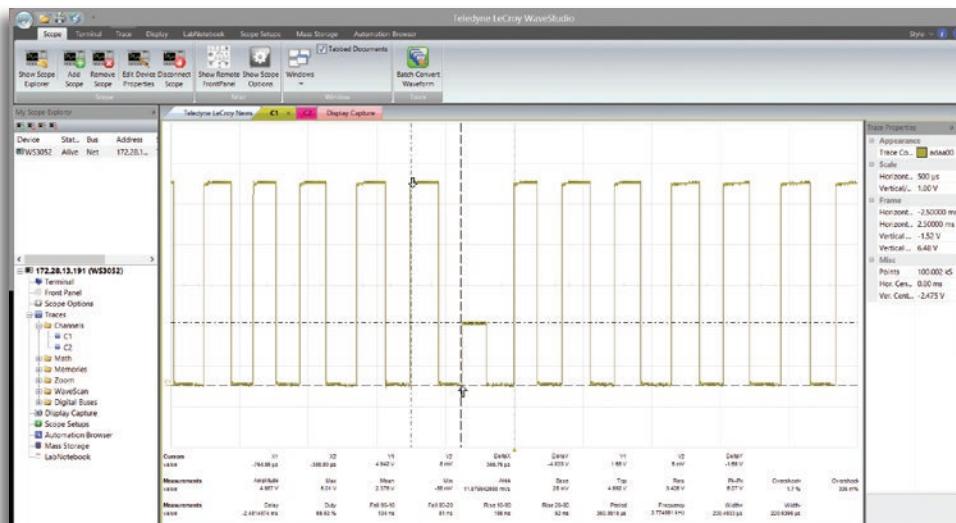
Teledyne LeCroy WaveStudio

Scope Terminal Trace Display LabNotebook Scope Setups Mass Storage Automation Browser

Style

Show Scope Explorer Add Scope Remove Scope Edit Device Properties Disconnect Scope Show Remote FrontPanel Show Scope Options Windows Tabbed Documents Batch Convert Waveform

Scope Tabs Window Tools

My Scope Explorer

| Device | Stat.. | Bus | Address |
|---|---|---|---|
| WS3052 | Alive | Net | 172.28.1... |

172.28.13.191 (WS3052)
Terminal
Front Panel
Scope Options
Traces
Channels
C1
C2
Math
Memories
Zoom
WaveScan
Digital Buses
Display Capture
Scope Setups
Automation Browser
Mass Storage
LabNotebook

Teledyne LeCroy News C1 C2 Display Capture

Trace Properties
Appearance
Trace Co... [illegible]
Scale
Horizont... 500 µs
Vertical/... 1.00 V
Frame
Horizont... -2.50000 ms
Horizont... 2.50000 ms
Vertical... -1.52 V
Vertical... 6.48 V
Misc
Points 100.002 kS
Hor. Cen... 0.00 ms
Ver. Cent... 2.475 V

Cursors value X1 -764.88 µs X2 -398.80 µs Y1 4.942 V Y2 8 mV DeltaX 366.75 µs DeltaY -4.933 V Y1 1.68 V Y2 8 mV DeltaY -1.68 V

Measurements value Amplitude 4.987 V Max 5.04 V Mean 2.379 V Min -88 mV rms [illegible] Base 28 mV Top 4.992 V Rms 3.428 V Pk-Pk 5.07 V Overshoot 1.2 % Overshoot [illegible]

Measurements value Delay -2.4814874 ms Duty 49.82 % Fall 90-10 124 ns Fall 80-20 81 ns Rise 10-90 189 ns Rise 20-80 92 ns Period 360.3818 µs Frequency 2.774881 kHz Width 220.4933 µs Width- 220.8386 µs